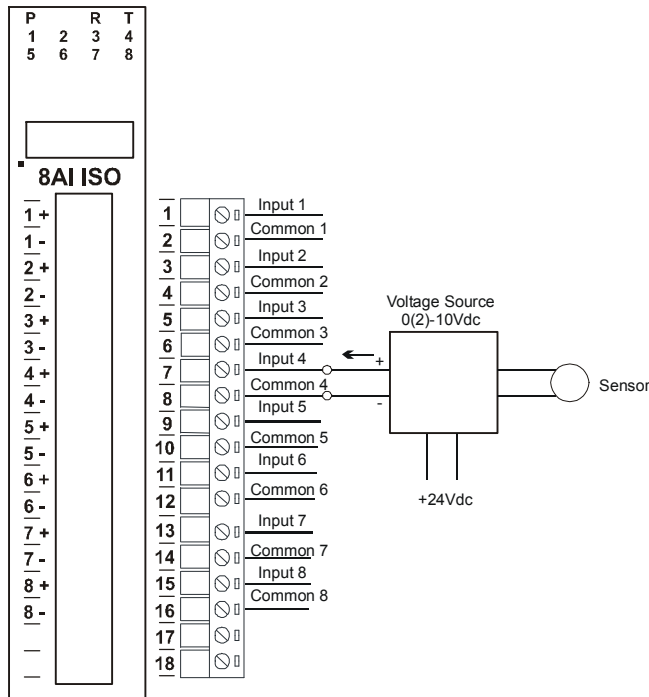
P R T
1 2 3 4
5 6 7 8

8AI ISO

1 +
1 -
2 +
2 -
3 +
3 -
4 +
4 -
5 +
5 -
6 +
6 -
7 +
7 -
8 +
8 -

1
2
3
4
5
6
7
8
9
10
11
12
13
14
15
16
17
18

Input 1
Common 1
Input 2
Common 2
Input 3
Common 3
Input 4
Common 4
Input 5
Common 5
Input 6
Common 6
Input 7
Common 7
Input 8
Common 8

Voltage Source
0(2)-10Vdc
+
-
Sensor
+24Vdc